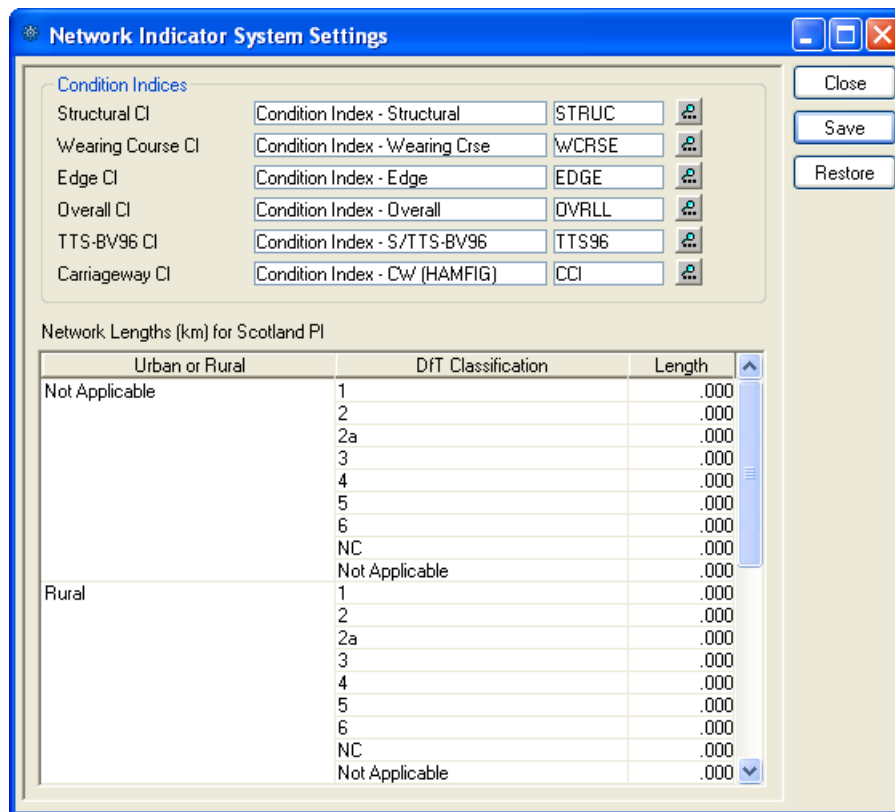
Network Indicator System Settings

Close
Save
Restore

Condition Indices

Structural CI Condition Index - Structural STRUC
Wearing Course CI Condition Index - Wearing Crse WCRSE
Edge CI Condition Index - Edge EDGE
Overall CI Condition Index - Overall OVRLL
TTS-BV96 CI Condition Index - S/TTS-BV96 TTS96
Carriageway CI Condition Index - CW (HAMFIG) CCI

Network Lengths (km) for Scotland PI

| Urban or Rural | DfT Classification | Length |
|---|---|---|
| Not Applicable | 1 | .000 |
| | 2 | .000 |
| | 2a | .000 |
| | 3 | .000 |
| | 4 | .000 |
| | 5 | .000 |
| | 6 | .000 |
| | NC | .000 |
| | Not Applicable | .000 |
| Rural | 1 | .000 |
| | 2 | .000 |
| | 2a | .000 |
| | 3 | .000 |
| | 4 | .000 |
| | 5 | .000 |
| | 6 | .000 |
| | NC | .000 |
| | Not Applicable | .000 |